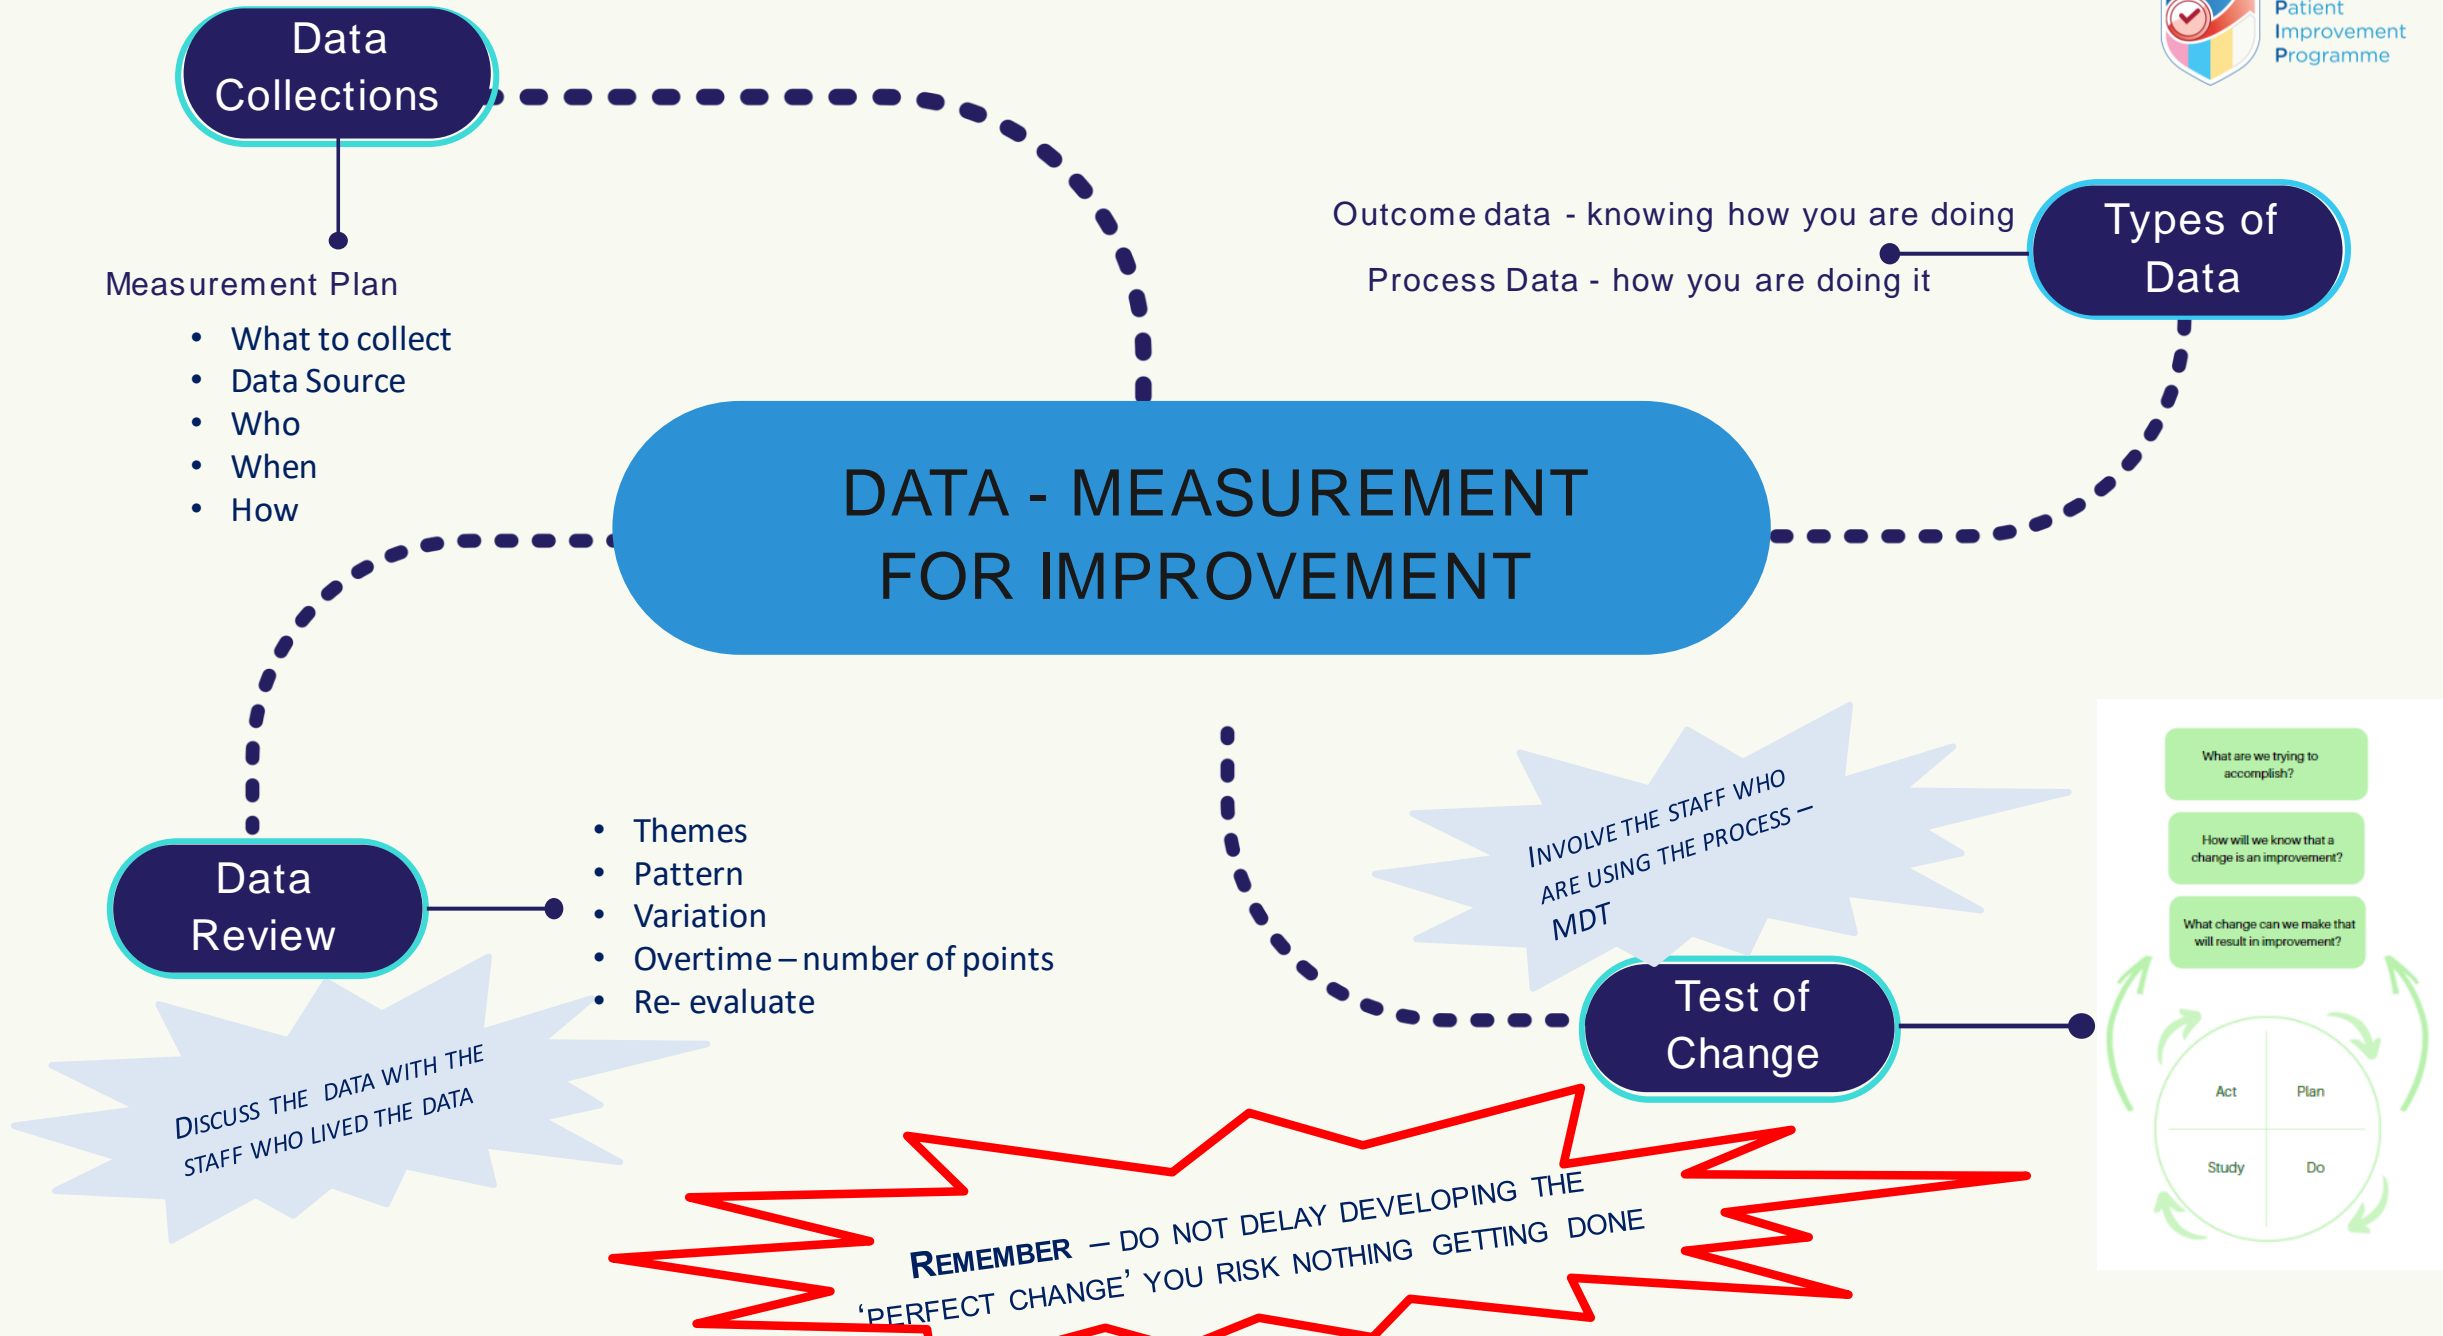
Patient
Improvement
Programme

Data Collections

Measurement Plan

- What to collect
- Data Source
- Who
- When
- How

Outcome data - knowing how you are doing

Process Data - how you are doing it

Types of Data

DATA - MEASUREMENT FOR IMPROVEMENT

Data Review

- Themes
- Pattern
- Variation
- Overtime – number of points
- Re- evaluate

INVOLVE THE STAFF WHO ARE USING THE PROCESS – MDT

What are we trying to accomplish?

How will we know that a change is an improvement?

What change can we make that will result in improvement?

Act
Plan
Study
Do

Test of Change

DISCUSS THE DATA WITH THE STAFF WHO LIVED THE DATA

REMEMBER – DO NOT DELAY DEVELOPING THE 'PERFECT CHANGE' YOU RISK NOTHING GETTING DONE